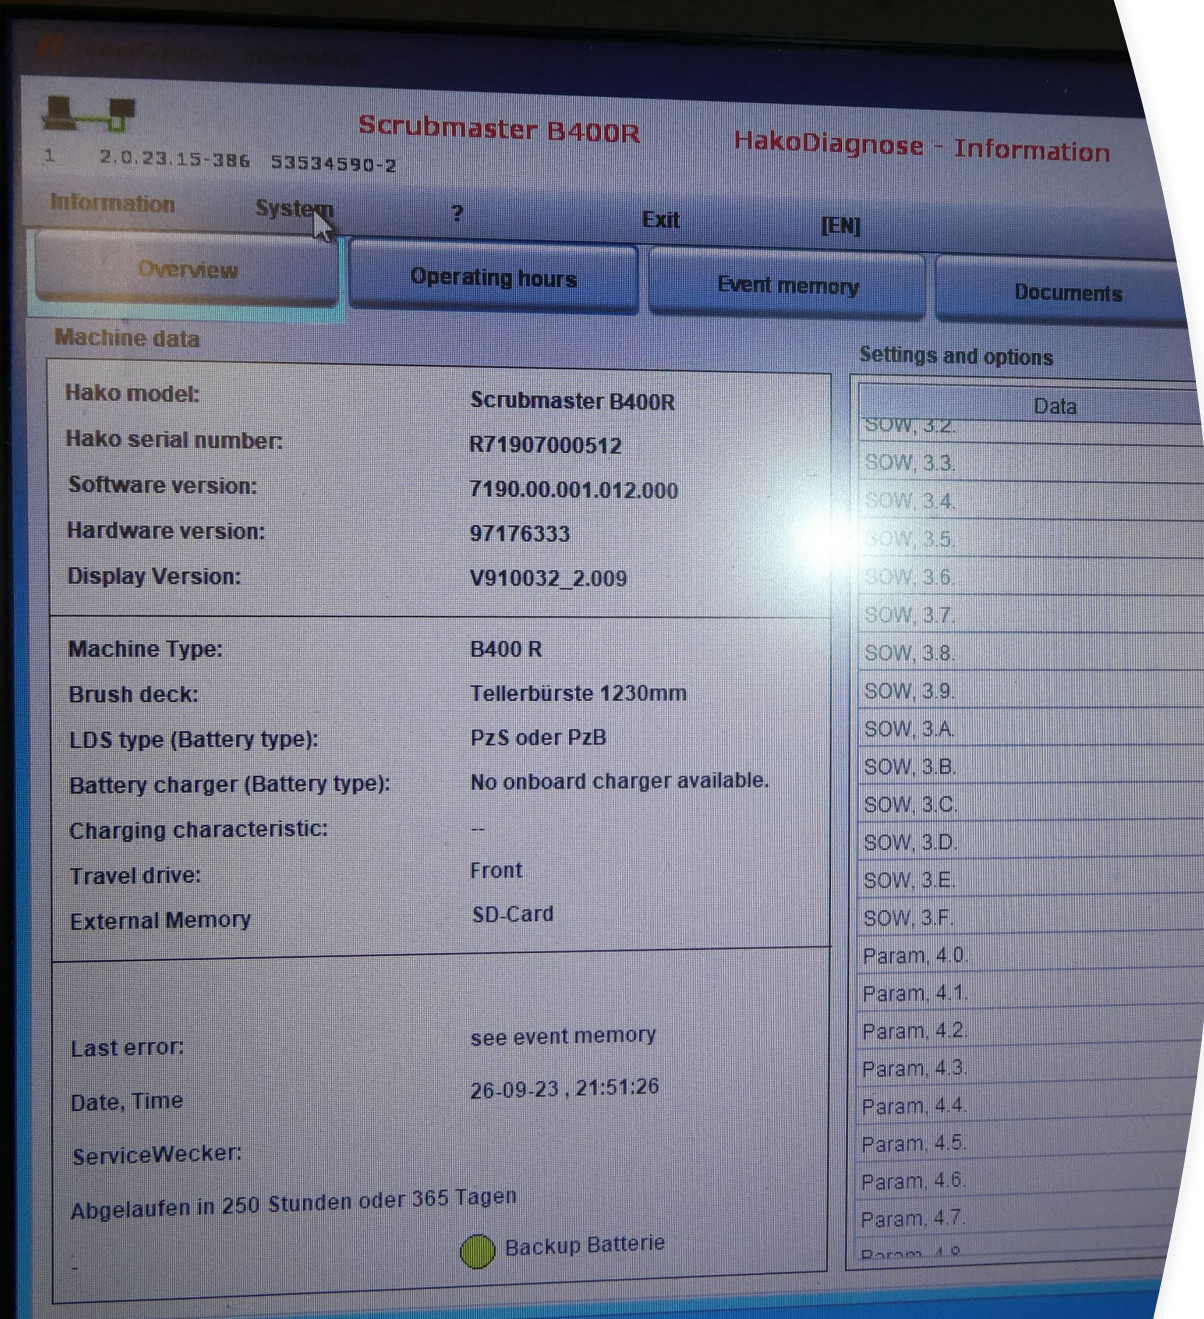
Scrubmaster B400R
HakoDiagnose - Information
1 2.0.23.15-386 53534590-2

Information System ? Exit [EN]

Overview | Operating hours | Event memory | Documents

Machine data

Hako model: Scrubmaster B400R
Hako serial number: R71907000512
Software version: 7190.00.001.012.000
Hardware version: 97176333
Display Version: V910032_2.009

Machine Type: B400 R
Brush deck: Tellerbürste 1230mm
LDS type (Battery type): PzS oder PzB
Battery charger (Battery type): No onboard charger available.
Charging characteristic: --
Travel drive: Front
External Memory SD-Card

Last error: see event memory
Date, Time 26-09-23 , 21:51:26
ServiceWecker:
Abgelaufen in 250 Stunden oder 365 Tagen
Backup Batterie
-

Settings and options

| Data |
|---|
| SOW, 3.2. |
| SOW, 3.3. |
| SOW, 3.4. |
| SOW, 3.5. |
| SOW, 3.6. |
| SOW, 3.7. |
| SOW, 3.8. |
| SOW, 3.9. |
| SOW, 3.A. |
| SOW, 3.B. |
| SOW, 3.C. |
| SOW, 3.D. |
| SOW, 3.E. |
| SOW, 3.F. |
| Param, 4.0. |
| Param, 4.1. |
| Param, 4.2. |
| Param, 4.3. |
| Param, 4.4. |
| Param, 4.5. |
| Param, 4.6. |
| Param, 4.7. |
| Param, 4.8 |